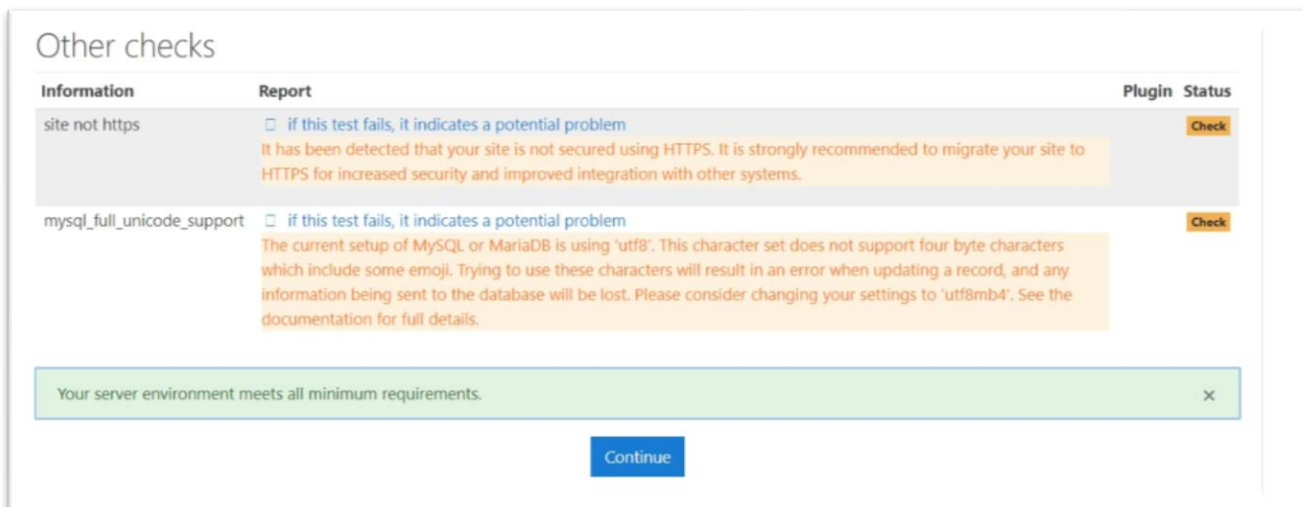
Other checks

| Information | Report | Plugin | Status |
|---|---|---|---|
| site not https | if this test fails, it indicates a potential problem It has been detected that your site is not secured using HTTPS. It is strongly recommended to migrate your site to HTTPS for increased security and improved integration with other systems. | | Check |
| mysql_full_unicode_support | if this test fails, it indicates a potential problem The current setup of MySQL or MariaDB is using 'utf8'. This character set does not support four byte characters which include some emoji. Trying to use these characters will result in an error when updating a record, and any information being sent to the database will be lost. Please consider changing your settings to 'utf8mb4'. See the documentation for full details. | | Check |

Your server environment meets all minimum requirements.

×

Continue